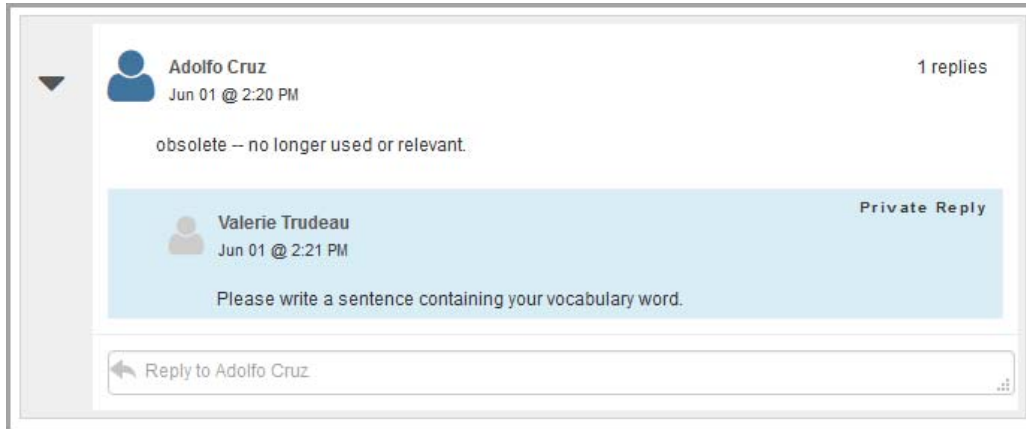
Adolfo Cruz
Jun 01 @ 2:20 PM

1 replies

obsolete -- no longer used or relevant.

Private Reply

Valerie Trudeau
Jun 01 @ 2:21 PM

Please write a sentence containing your vocabulary word.

Reply to Adolfo Cruz